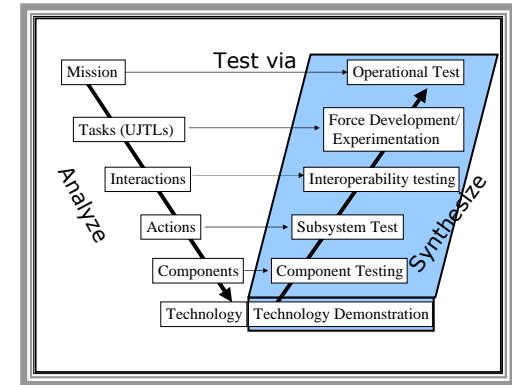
Test via

Mission

Operational Test

Tasks (UJTLs)

Force Development/ Experimentation

Interactions

Interoperability testing

Actions

Subsystem Test

Components

Component Testing

Technology

Technology Demonstration

Analyze

Synthesize